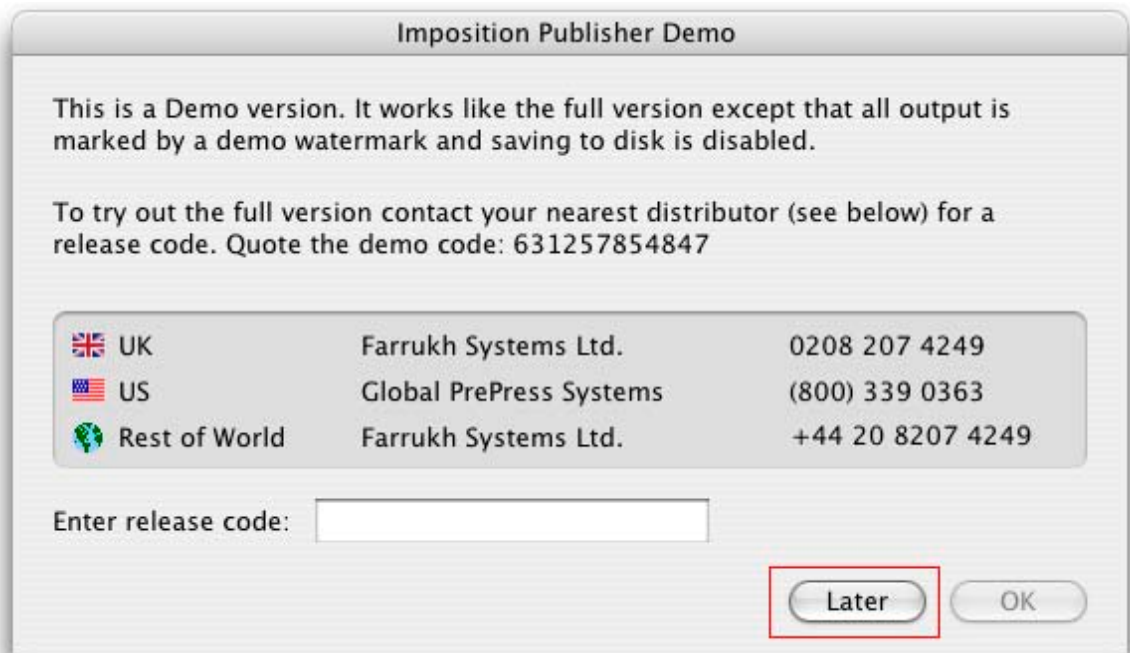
Imposition Publisher Demo

This is a Demo version. It works like the full version except that all output is marked by a demo watermark and saving to disk is disabled.

To try out the full version contact your nearest distributor (see below) for a release code. Quote the demo code: 631257854847

| | | |
|---|---|---|
| UK | Farrukh Systems Ltd. | 0208 207 4249 |
| US | Global PrePress Systems | (800) 339 0363 |
| Rest of World | Farrukh Systems Ltd. | +44 20 8207 4249 |

Enter release code:

Later

OK